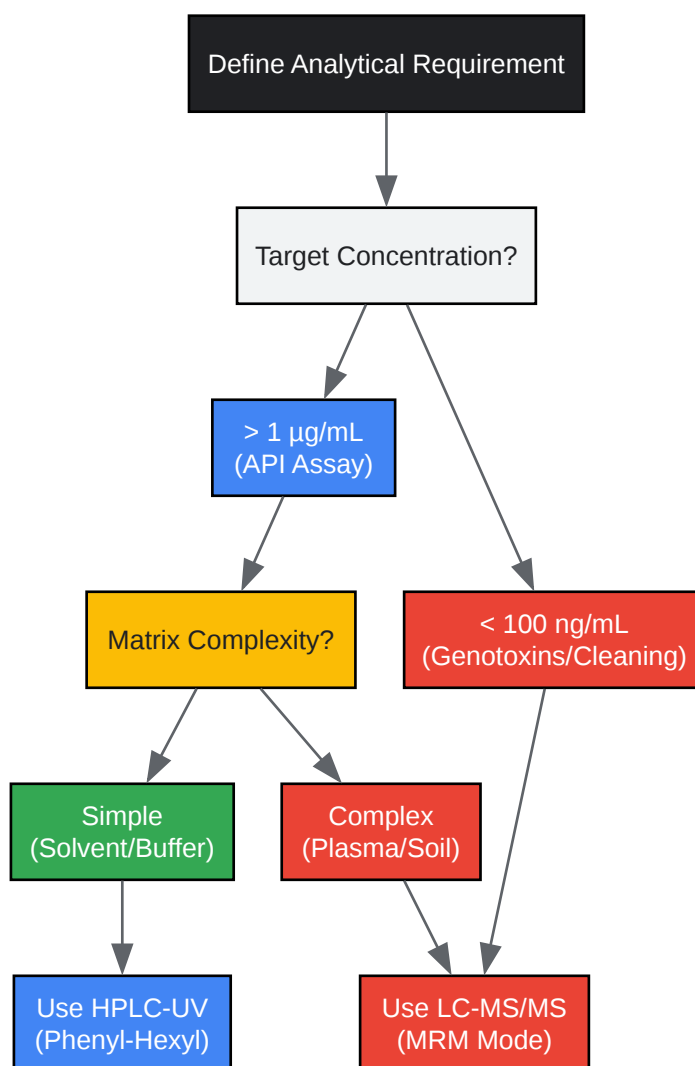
Define Analytical Requirement

Target Concentration?

> 1 µg/mL
(API Assay)

< 100 ng/mL
(Genotoxins/Cleaning)

Matrix Complexity?

Simple
(Solvent/Buffer)

Complex
(Plasma/Soil)

Use HPLC-UV
(Phenyl-Hexyl)

Use LC-MS/MS
(MRM Mode)